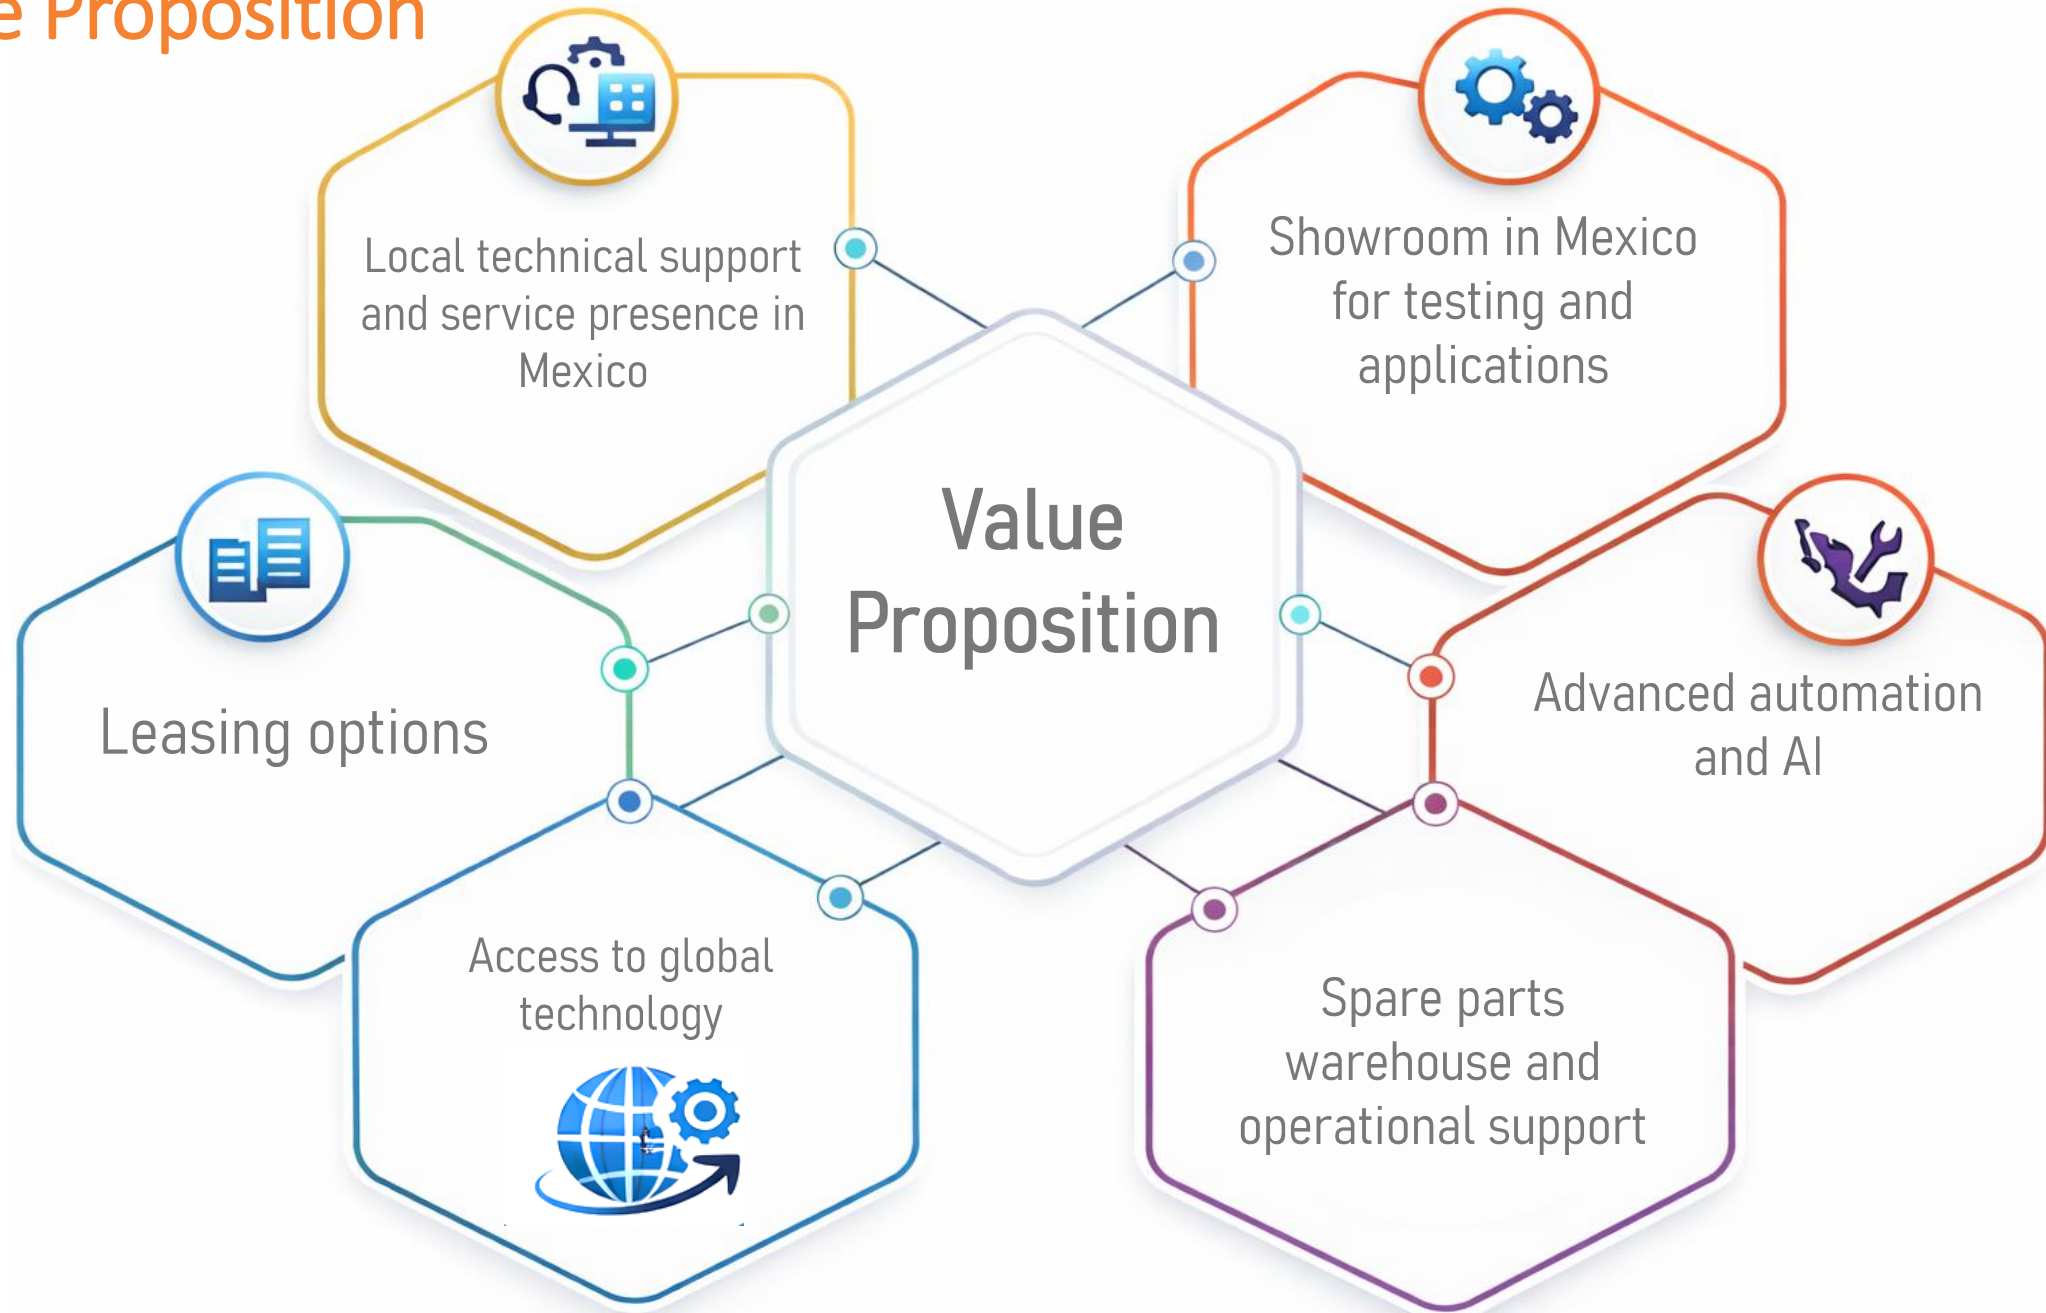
e Proposition

Local technical support and service presence in Mexico

Showroom in Mexico for testing and applications

Value Proposition

Leasing options

Advanced automation and AI

Access to global technology

Spare parts warehouse and operational support